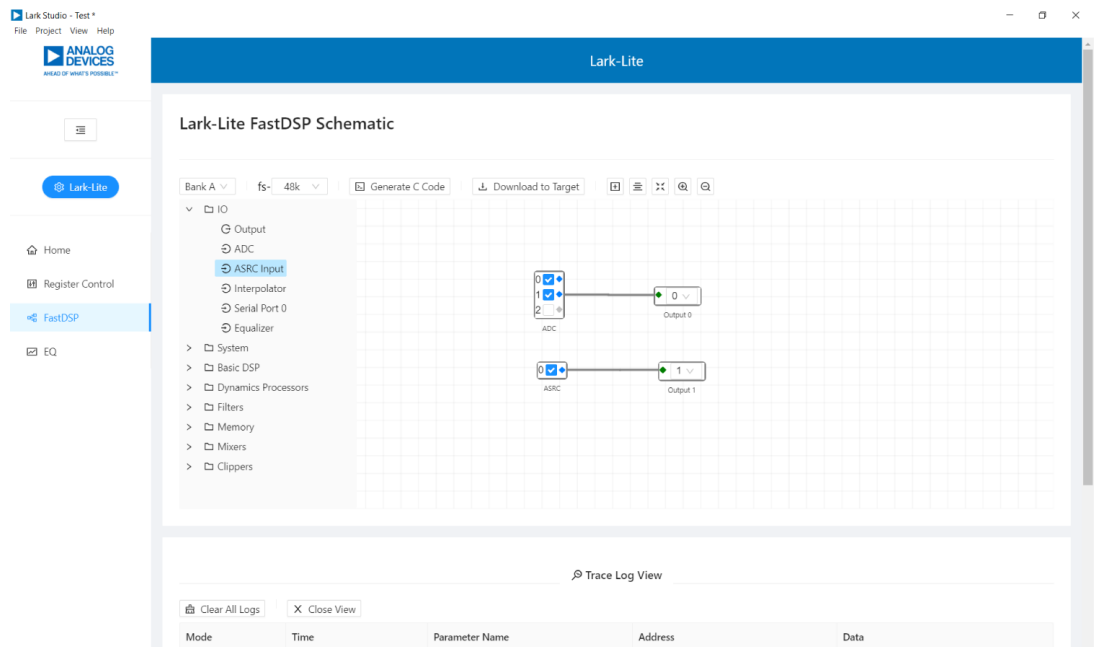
Lark Studio - Test *
File Project View Help

ANALOG DEVICES
AHEAD OF WHAT'S POSSIBLE™

Lark-Lite

Home
Register Control
FastDSP
EQ

Lark-Lite

Lark-Lite FastDSP Schematic

Bank A fs- 48k Generate C Code Download to Target

IO
Output
ADC
ASRC Input
Interpolator
Serial Port 0
Equalizer
System
Basic DSP
Dynamics Processors
Filters
Memory
Mixers
Clippers

0
1
2
ADC
0
Output 0
0
ASRC
1
Output 1

Trace Log View

Clear All Logs Close View

| Mode | Time | Parameter Name | Address | Data |
|---|---|---|---|---|